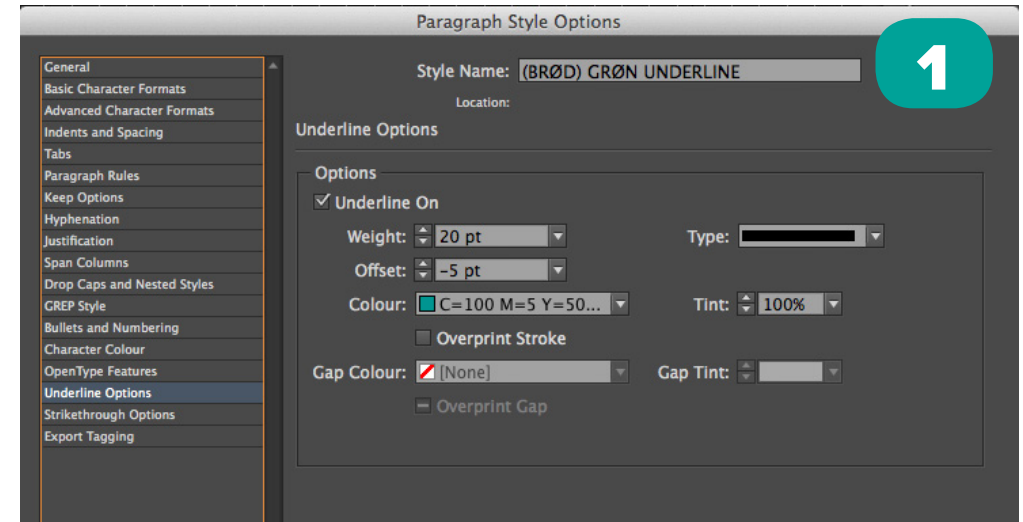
Paragraph Style Options

1

General
Basic Character Formats
Advanced Character Formats
Indents and Spacing
Tabs
Paragraph Rules
Keep Options
Hyphenation
Justification
Span Columns
Drop Caps and Nested Styles
GREP Style
Bullets and Numbering
Character Colour
OpenType Features
Underline Options
Strikethrough Options
Export Tagging

Style Name: (BRØD) GRØN UNDERLINE
Location:

Underline Options

Options
Underline On
Weight: 20 pt
Type:
Offset: -5 pt
Colour: C=100 M=5 Y=50...
Tint: 100%
Overprint Stroke
Gap Colour: [None]
Gap Tint:
Overprint Gap